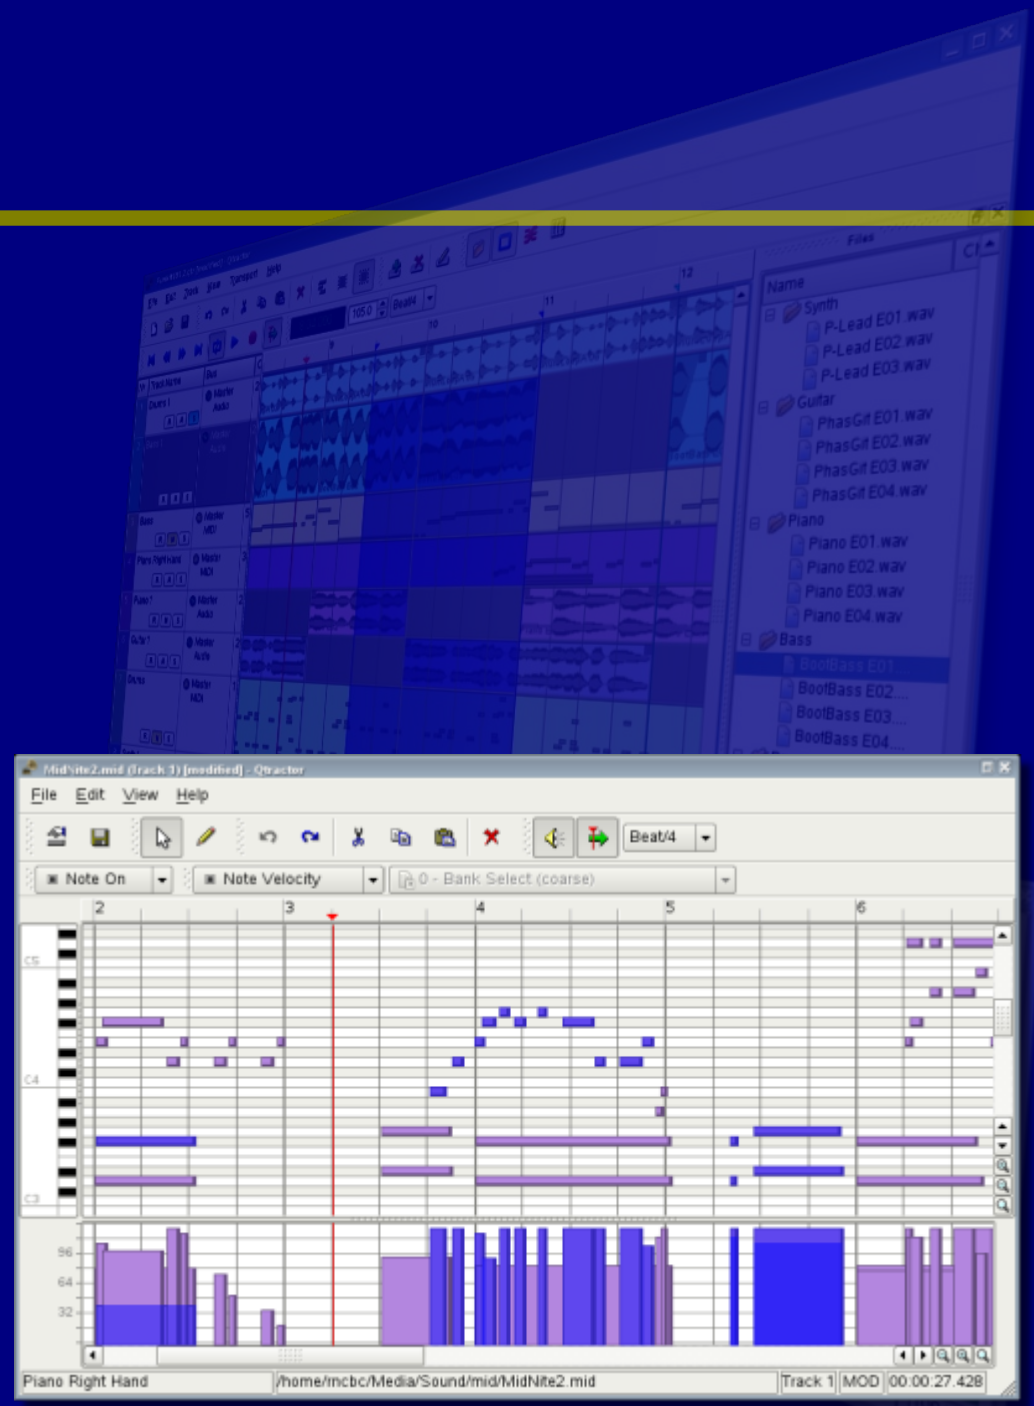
Files

Name

Synth

P-Lead E01.wav

P-Lead E02.wav

P-Lead E03.wav

Guitar

PhasGit E01.wav

PhasGit E02.wav

PhasGit E03.wav

PhasGit E04.wav

Piano

Piano E01.wav

Piano E02.wav

Piano E03.wav

Piano E04.wav

Bass

BootBass E01

BootBass E02

BootBass E03

BootBass E04

MidNite2.mid (track 3) [modified] - Qtractor

File Edit View Help

Beat/4

Note On

Note Velocity

0 - Bank Select (coarse)

2 3 4 5 6

C5

C4

C3

96

64

32

Piano Right Hand

/home/rncbc/Media/Sound/mid/MidNite2.mid

Track 1

MOD

00:00:27.428